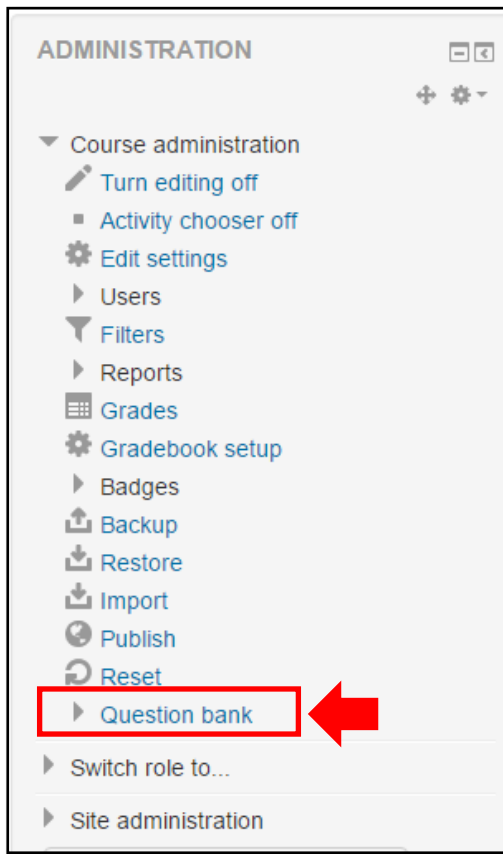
ADMINISTRATION

Course administration
Turn editing off
Activity chooser off
Edit settings
Users
Filters
Reports
Grades
Gradebook setup
Badges
Backup
Restore
Import
Publish
Reset
Question bank
Switch role to...
Site administration